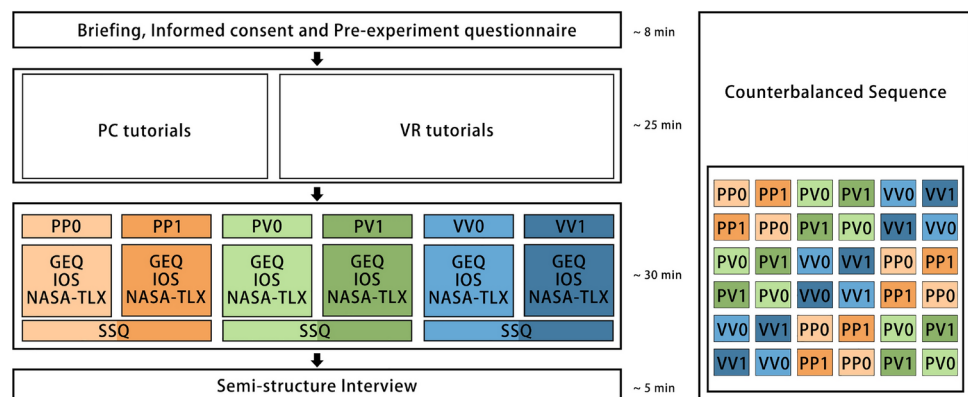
Briefing, Informed consent and Pre-experiment questionnaire

~ 8 min

PC tutorials

VR tutorials

~ 25 min

PP0

PP1

PV0

PV1

VV0

VV1

GEQ IOS NASA-TLX

GEQ IOS NASA-TLX

GEQ IOS NASA-TLX

GEQ IOS NASA-TLX

GEQ IOS NASA-TLX

GEQ IOS NASA-TLX

SSQ

SSQ

SSQ

~ 30 min

Semi-structure Interview

~ 5 min

Counterbalanced Sequence

| | | | | | |
|---|---|---|---|---|---|
| PP0 | PP1 | PV0 | PV1 | VV0 | VV1 |
| PP1 | PP0 | PV1 | PV0 | VV1 | VV0 |
| PV0 | PV1 | VV0 | VV1 | PP0 | PP1 |
| PV1 | PV0 | VV0 | VV1 | PP1 | PP0 |
| VV0 | VV1 | PP0 | PP1 | PV0 | PV1 |
| VV1 | VV0 | PP1 | PP0 | PV1 | PV0 |